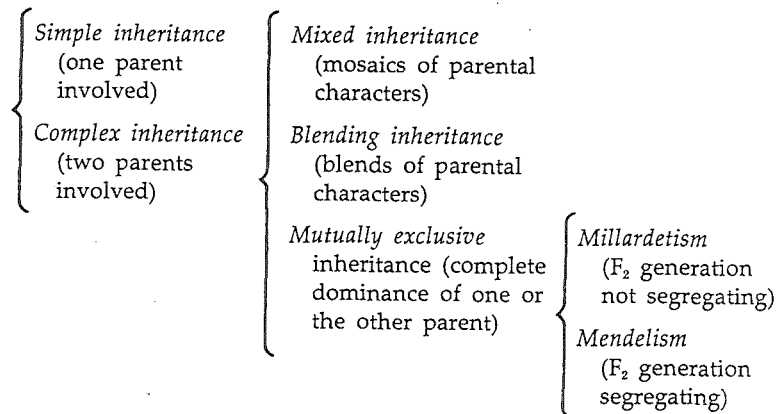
Simple inheritance (one parent involved)

Complex inheritance (two parents involved)

Mixed inheritance (mosaics of parental characters)

Blending inheritance (blends of parental characters)

Mutually exclusive inheritance (complete dominance of one or the other parent)

Millardetism ($F_2$ generation not segregating)

Mendelism ($F_2$ generation segregating)